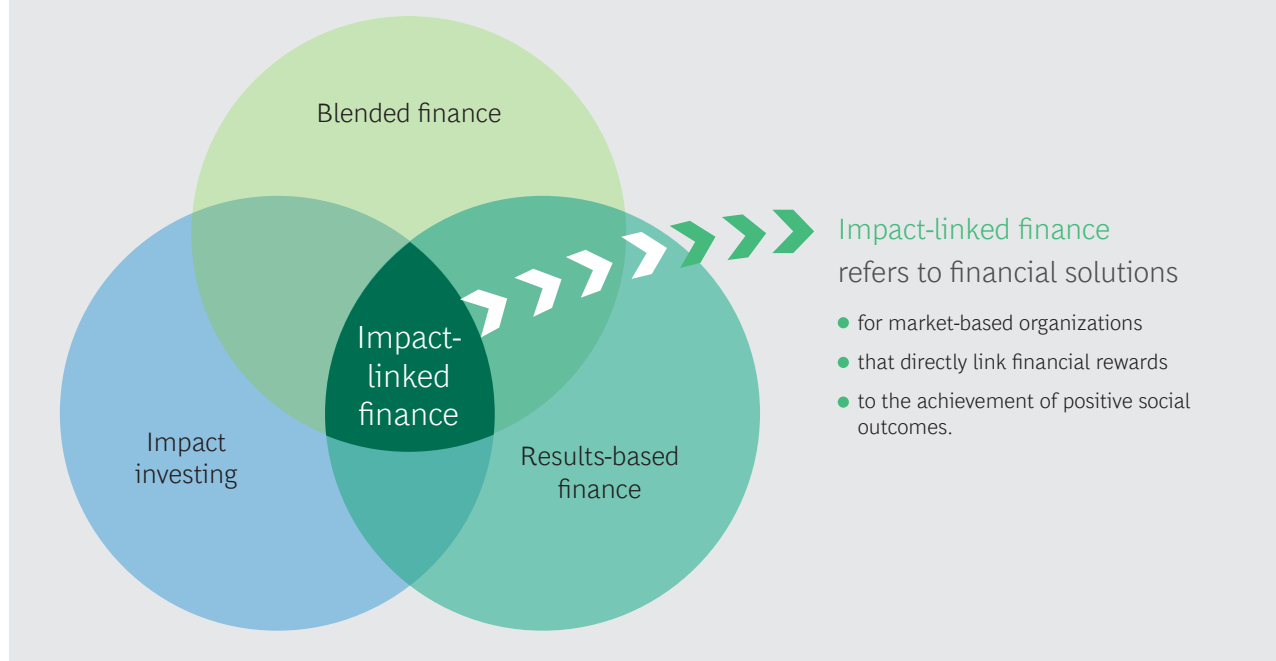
Blended finance

Impact-linked finance

Impact investing

Results-based finance

Impact-linked finance refers to financial solutions

- for market-based organizations
- that directly link financial rewards
- to the achievement of positive social outcomes.